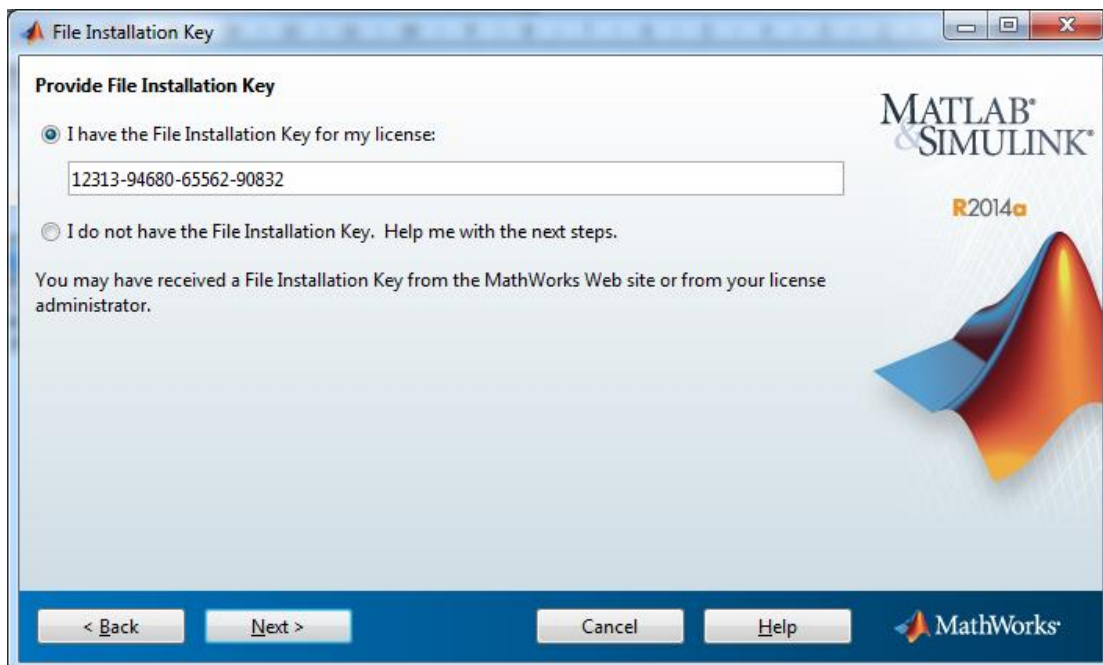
File Installation Key

Provide File Installation Key

I have the File Installation Key for my license:

12313-94680-65562-90832

I do not have the File Installation Key. Help me with the next steps.

You may have received a File Installation Key from the MathWorks Web site or from your license administrator.

MATLAB® & SIMULINK®

R2014a

< Back

Next >

Cancel

Help

MathWorks®